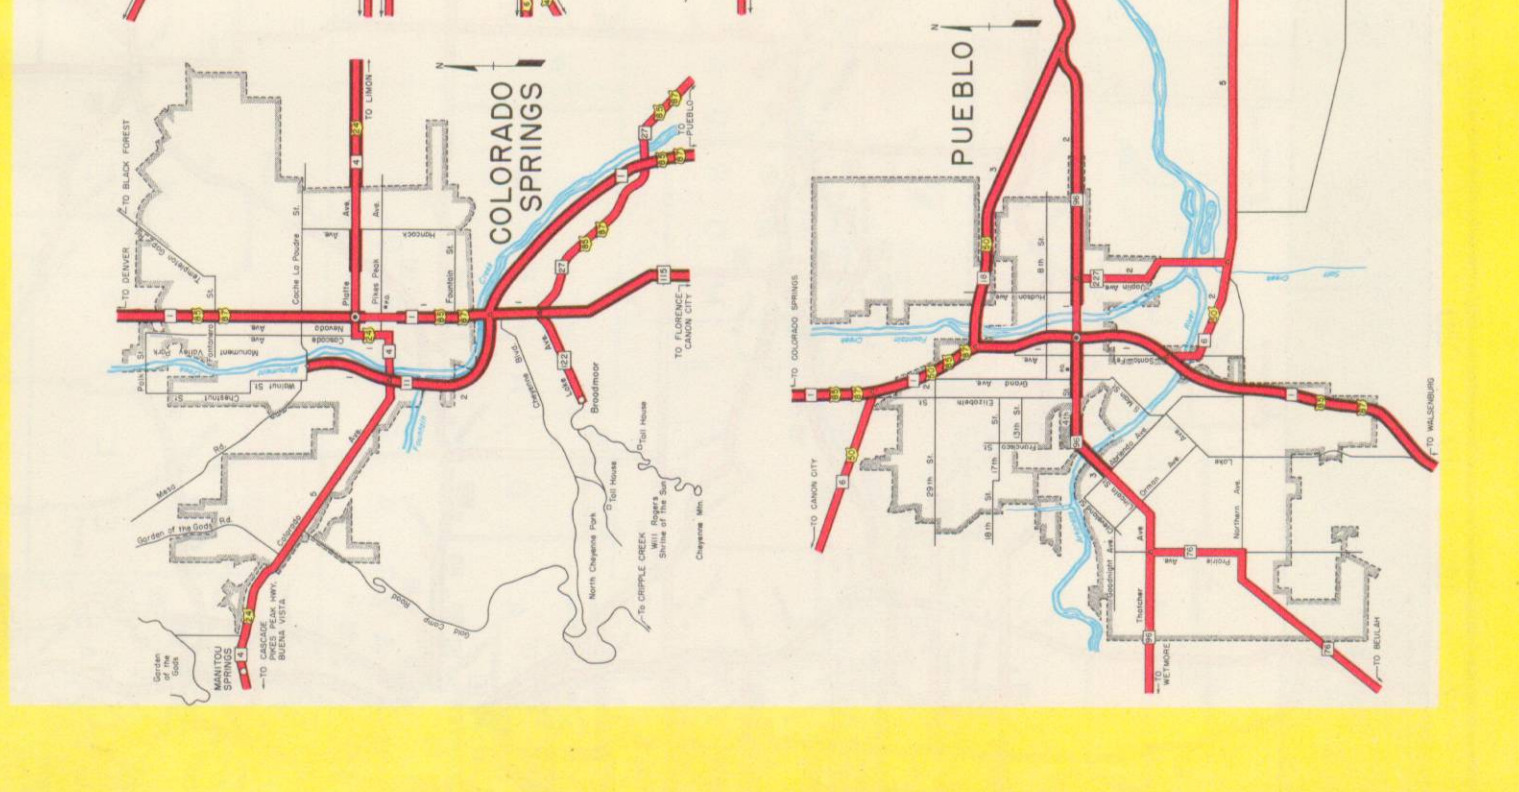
COLORADO SPRINGS

N

TO LIMON

TO BLACK FOREST

TO DENVER

TO PUEBLO

TO FLORENCE CANON CITY

Broadmoor

Toll House

Toll House

North Cheyenne Park

Will Rogers Shrine of the Sun

Cheyenne Mtn.

TO CRIPPLE CREEK

Gold Camp Road

Garden of the Gods Rd.

Mesa Rd.

MANITOU SPRINGS

Garden of the Gods

TO CASCADE PIKES PEAK HWY. BUENA VISTA

Colorado Ave.

Cheyenne Blvd.

Lake Ave.

Platte Ave.

Pikes Peak Ave.

Cache La Poudre St.

Fountain St.

Hancock

Nevada Ave.

Cascade Ave.

Monument Valley Park

Walnut St.

Chestnut St.

Polk St.

Fountain Creek

Monument Creek

PUEBLO

N

TO COLORADO SPRINGS

TO CANON CITY

TO WALSENBURG

TO BEULAH

TO WETMORE

Fountain Creek

8th St.

Hudson Ave.

Joplin Ave.

Grand Ave.

Elizabeth St.

29th St.

18th St.

17th St.

5th St.

4th St.

Prairie Ave.

Northern Ave.

Lake Ave.

Orman Ave.

Abriendo Ave.

Goodnight Ave.

Thatcher Ave.

Santa Fe

Arkansas River

St. Charles